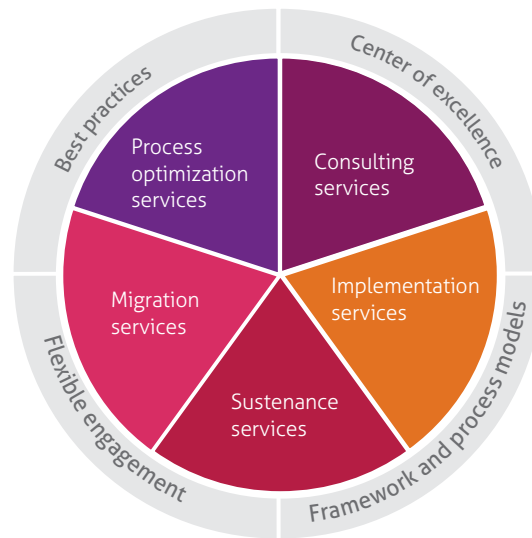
Best practices

Center of excellence

Process optimization services

Consulting services

Migration services

Implementation services

Sustenance services

Flexible engagement

Framework and process models